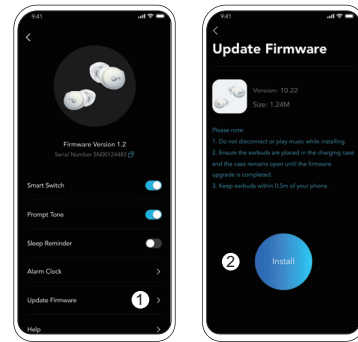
9:41

Firmware Version 1.2
Serial Number SN00124483

Smart Switch

Prompt Tone

Sleep Reminder

Alarm Clock

Update Firmware

1

Help

9:41

Update Firmware

Version: 10.22
Size: 1.24M

Please note:
1. Do not disconnect or play music while installing.
2. Ensure the earbuds are placed in the charging case and the case remains open until the firmware upgrade is completed.
3. Keep earbuds within 0.5m of your phone.

2

Install